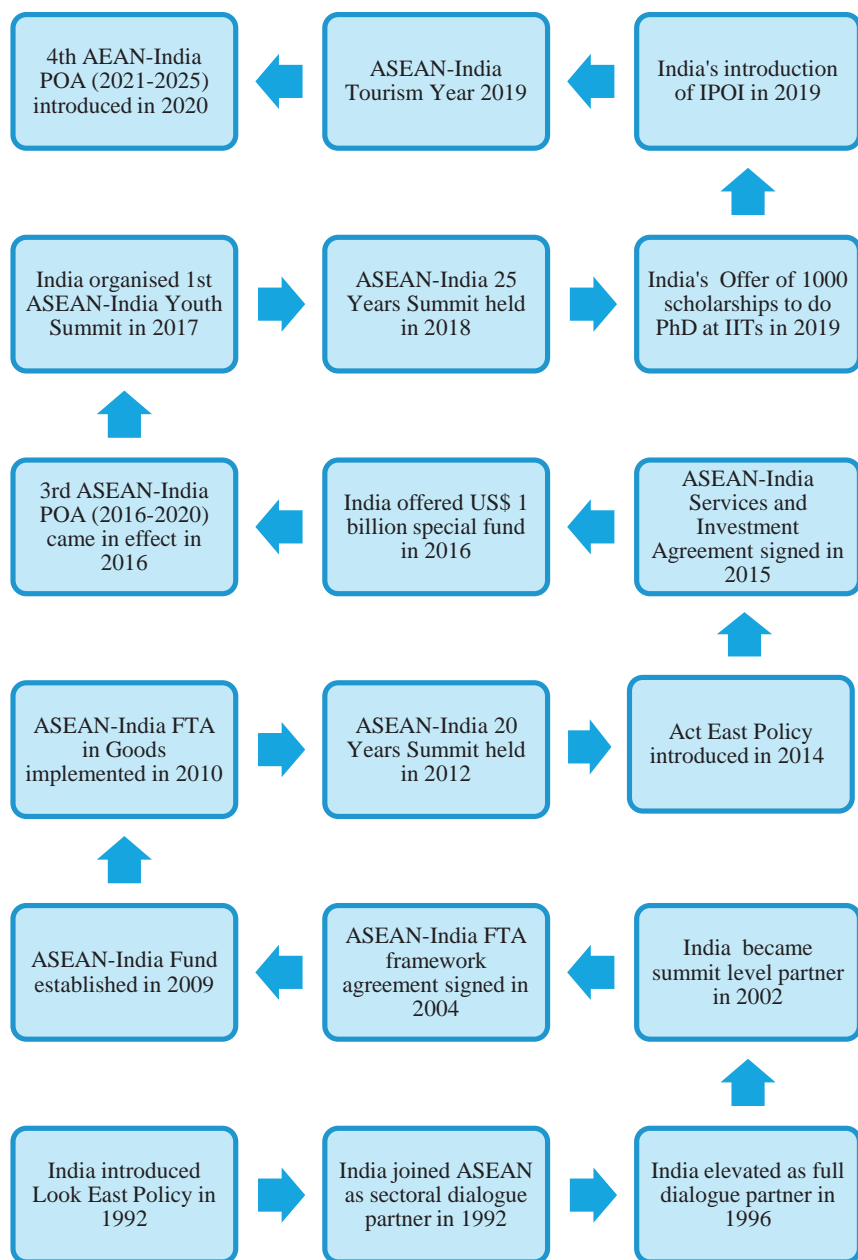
4th AEAN-India POA (2021-2025) introduced in 2020

ASEAN-India Tourism Year 2019

India's introduction of IPOI in 2019

India organised 1st ASEAN-India Youth Summit in 2017

ASEAN-India 25 Years Summit held in 2018

India's Offer of 1000 scholarships to do PhD at IITs in 2019

3rd ASEAN-India POA (2016-2020) came in effect in 2016

India offered US$ 1 billion special fund in 2016

ASEAN-India Services and Investment Agreement signed in 2015

ASEAN-India FTA in Goods implemented in 2010

ASEAN-India 20 Years Summit held in 2012

Act East Policy introduced in 2014

ASEAN-India Fund established in 2009

ASEAN-India FTA framework agreement signed in 2004

India became summit level partner in 2002

India introduced Look East Policy in 1992

India joined ASEAN as sectoral dialogue partner in 1992

India elevated as full dialogue partner in 1996